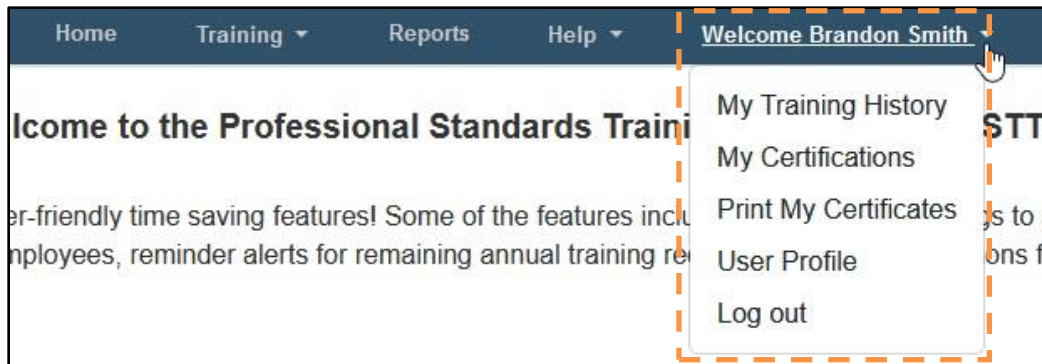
Home Training ▾ Reports Help ▾ Welcome Brandon Smith ▾

lcome to the Professional Standards Traini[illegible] STT

er-friendly time saving features! Some of the features inclu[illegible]gs to nployees, reminder alerts for remaining annual training re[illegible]ons f

My Training History
My Certifications
Print My Certificates
User Profile
Log out